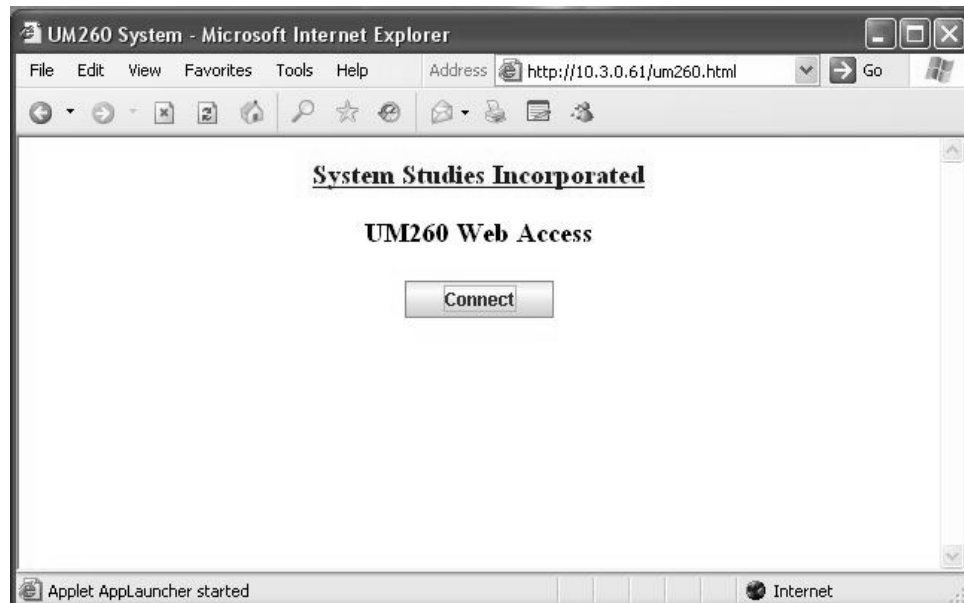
UM260 System - Microsoft Internet Explorer

File Edit View Favorites Tools Help Address http://10.3.0.61/um260.html Go

System Studies Incorporated

UM260 Web Access

Connect

Applet AppLauncher started

Internet